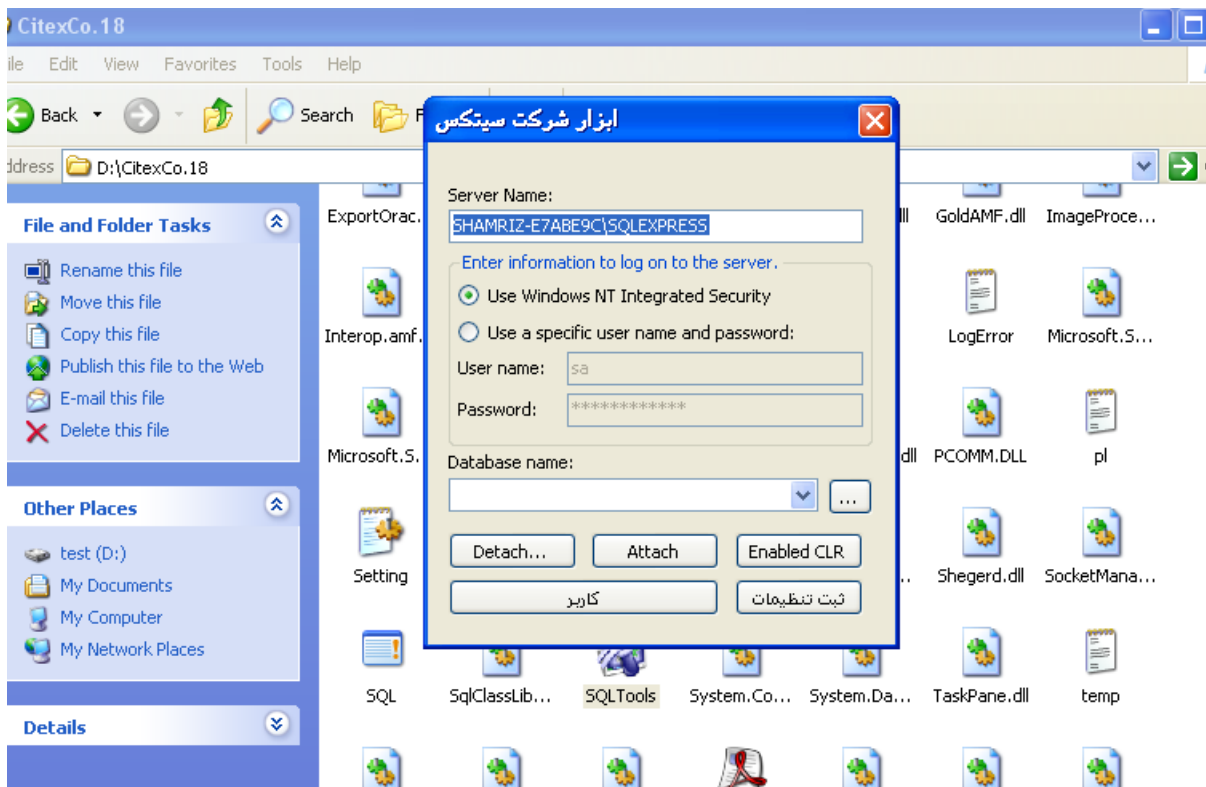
CitexCo.18

ile Edit View Favorites Tools Help

Back Search F

ddress D:\CitexCo.18

File and Folder Tasks

Rename this file
Move this file
Copy this file
Publish this file to the Web
E-mail this file
Delete this file

Other Places

test (D:)
My Documents
My Computer
My Network Places

Details

ابزار شرکت سیتکس

Server Name:
SHAMRIZ-E7ABE9C\SQLEXPRESS

Enter information to log on to the server.
Use Windows NT Integrated Security
Use a specific user name and password:
User name: sa
Password: ************

Database name:

...

Detach... Attach Enabled CLR
کاربر ثبت تنظیمات

ExportOrac... ll GoldAMF.dll ImageProce...
Interop.amf... LogError Microsoft.S...
Microsoft.S... dll PCOMM.DLL pl
Setting ... Shegerd.dll SocketMana...
SQL SqlClassLib... SQLTools System.Co... System.Da... TaskPane.dll temp